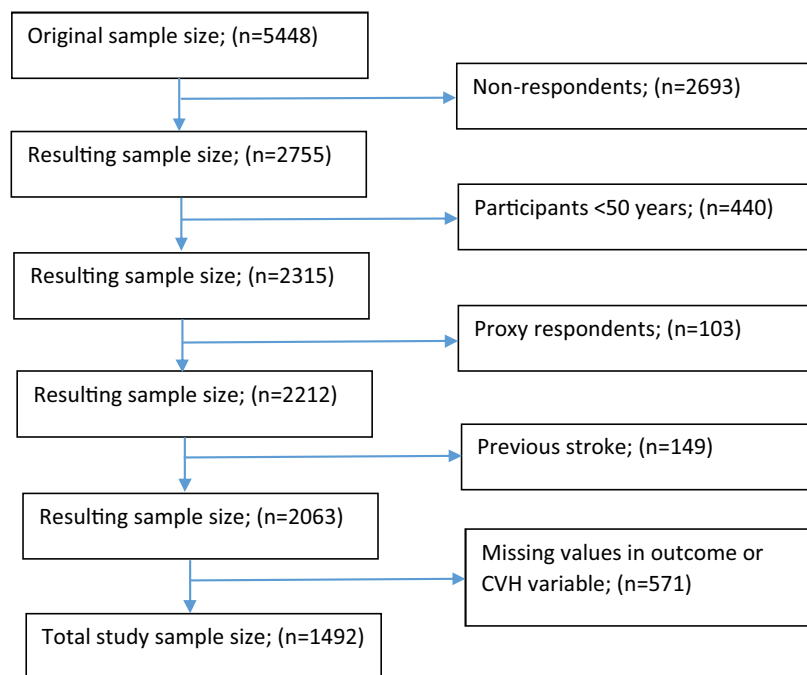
Original sample size; (n=5448)

Non-respondents; (n=2693)

Resulting sample size; (n=2755)

Participants <50 years; (n=440)

Resulting sample size; (n=2315)

Proxy respondents; (n=103)

Resulting sample size; (n=2212)

Previous stroke; (n=149)

Resulting sample size; (n=2063)

Missing values in outcome or CVH variable; (n=571)

Total study sample size; (n=1492)